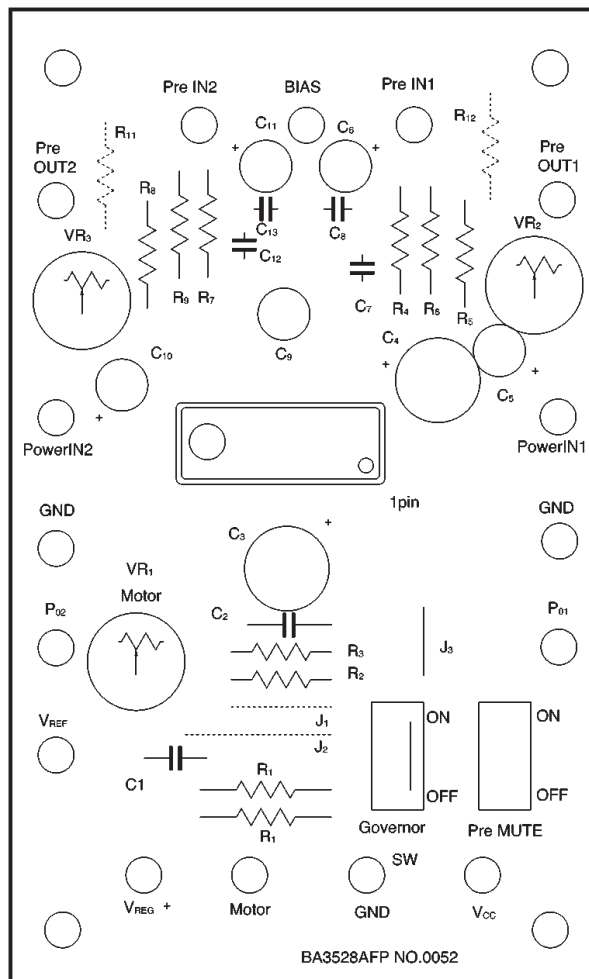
Pre IN2

BIAS

Pre IN1

$R_{11}$

$R_{12}$

Pre OUT2

$C_{11}$

$C_6$

Pre OUT1

+

+

$R_8$

$C_{13}$

$C_8$

$VR_3$

$C_{12}$

$VR_2$

$C_7$

$R_9$ $R_7$

$R_4$ $R_6$ $R_5$

$C_9$

$C_{10}$

$C_4$

+

+

$C_5$

+

PowerIN2

PowerIN1

1pin

GND

GND

$C_3$

+

$VR_1$

Motor

$P_{02}$

$P_{01}$

$C_2$

$R_3$

$R_2$

$J_3$

$V_{REF}$

ON

ON

$J_1$

$J_2$

C1

$R_1$

$R_1$

OFF

OFF

Governor

Pre MUTE

SW

$V_{REG}$ +

Motor

GND

$V_{CC}$

BA3528AFP NO.0052